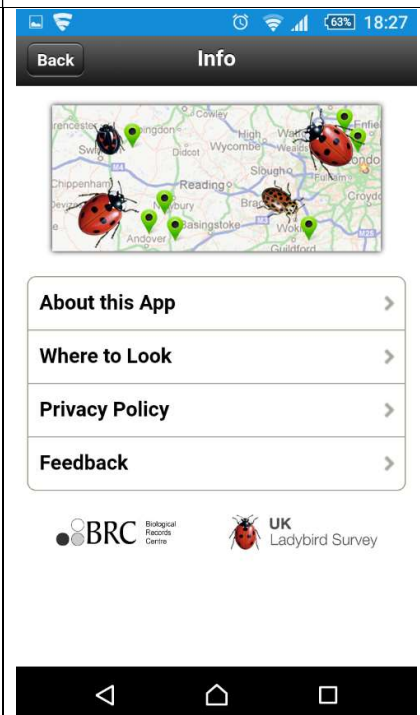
63% 18:27

Back

Info

rencester
ngdon
Cowley
Swi
High
Wycombe
Wa
Enfie
ondo
Didcot
Slough
Chippenham
Reading
Croydo
Devi
bury
Bra
Basingstoke
Andover
Wok
Guildford

About this App

Where to Look

Privacy Policy

Feedback

BRC Biological Records Centre

UK Ladybird Survey